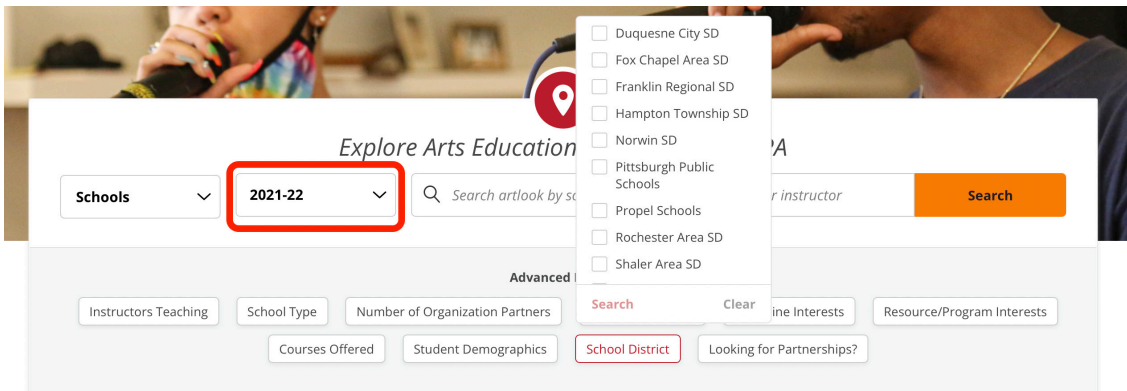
Explore Arts Education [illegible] PA

Schools

2021-22

Search artlook by sc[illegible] r instructor

Search

Duquesne City SD
Fox Chapel Area SD
Franklin Regional SD
Hampton Township SD
Norwin SD
Pittsburgh Public Schools
Propel Schools
Rochester Area SD
Shaler Area SD

Search
Clear

Advanced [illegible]

Instructors Teaching
School Type
Number of Organization Partners
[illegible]ine Interests
Resource/Program Interests
Courses Offered
Student Demographics
School District
Looking for Partnerships?